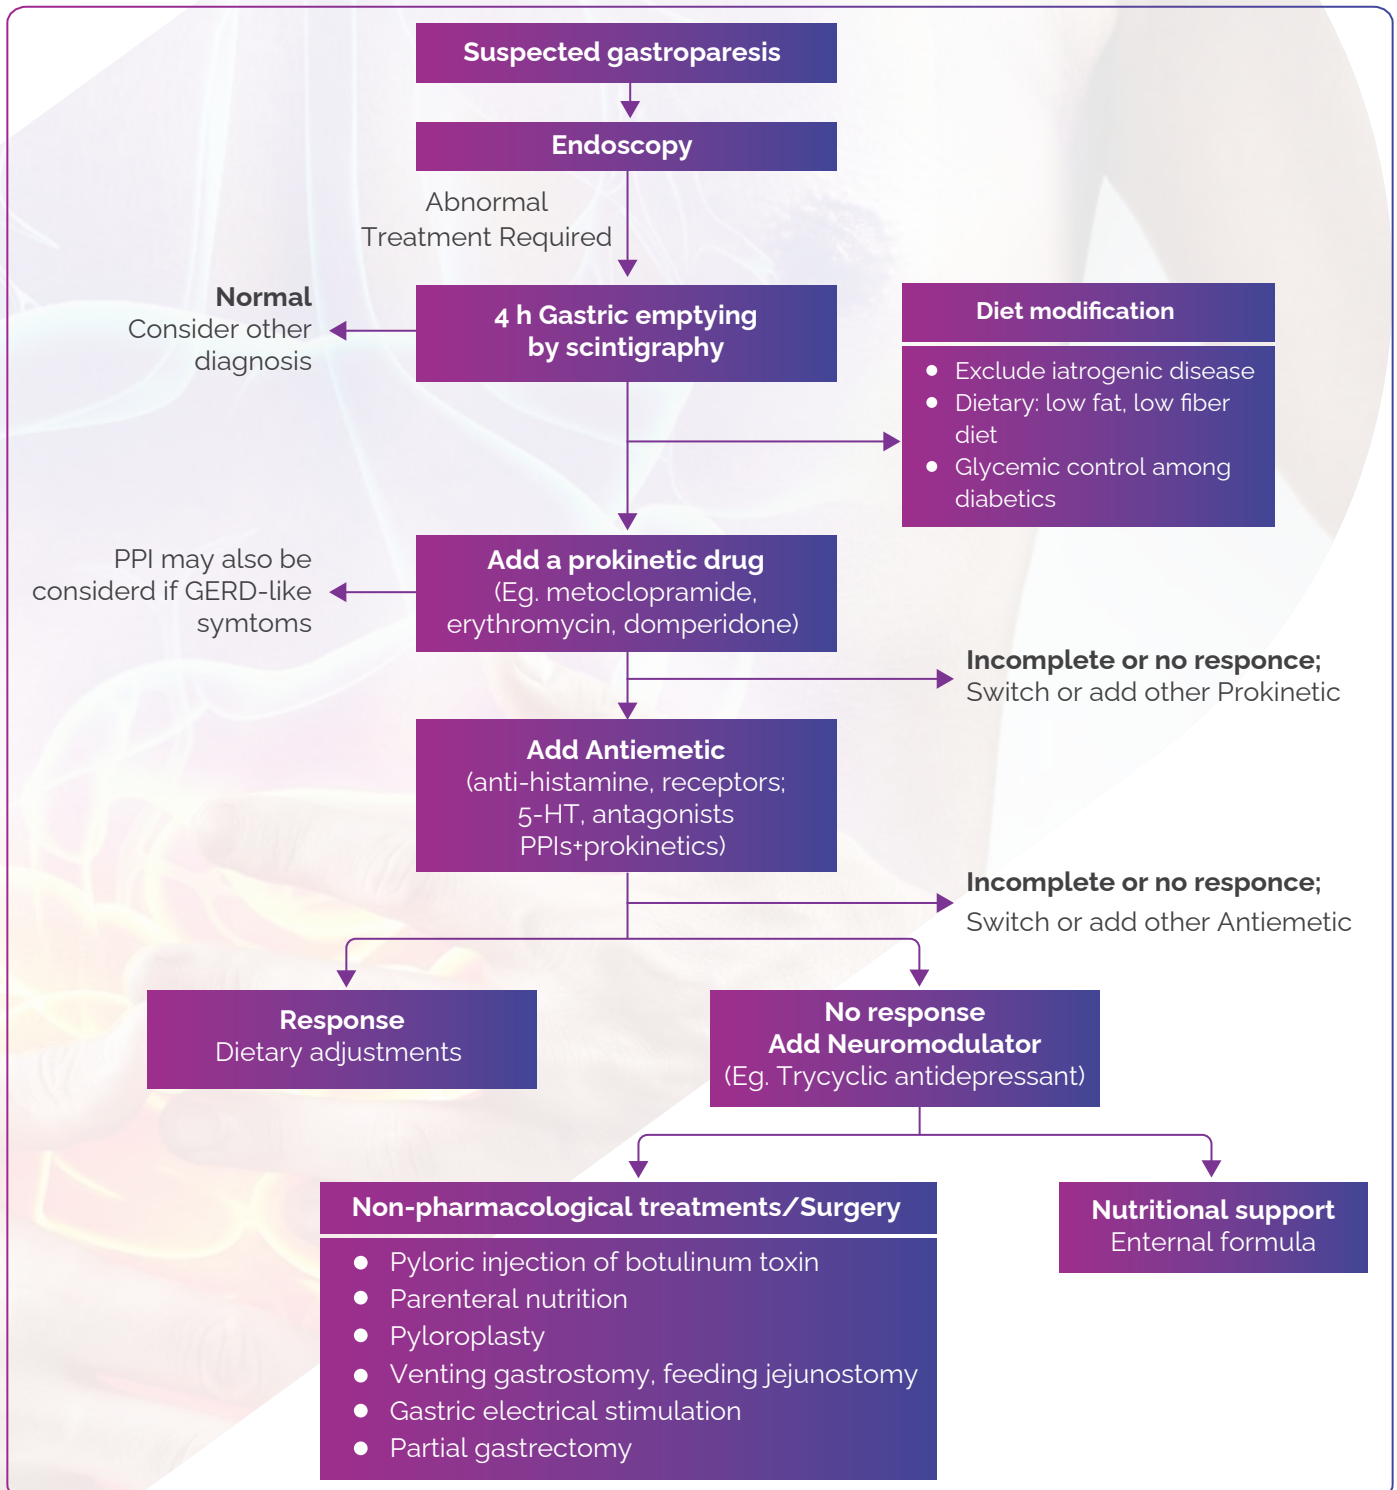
Suspected gastroparesis

Endoscopy

Abnormal
Treatment Required

Normal
Consider other diagnosis

4 h Gastric emptying by scintigraphy

Diet modification

- Exclude iatrogenic disease
- Dietary: low fat, low fiber diet
- Glycemic control among diabetics

PPI may also be considerd if GERD-like symtoms

Add a prokinetic drug
(Eg. metoclopramide, erythromycin, domperidone)

Incomplete or no responce;
Switch or add other Prokinetic

Add Antiemetic
(anti-histamine, receptors; 5-HT, antagonists PPIs+prokinetics)

Incomplete or no responce;
Switch or add other Antiemetic

Response
Dietary adjustments

No response
Add Neuromodulator
(Eg. Trycyclic antidepressant)

Non-pharmacological treatments/Surgery

- Pyloric injection of botulinum toxin
- Parenteral nutrition
- Pyloroplasty
- Venting gastrostomy, feeding jejunostomy
- Gastric electrical stimulation
- Partial gastrectomy

Nutritional support
Enternal formula